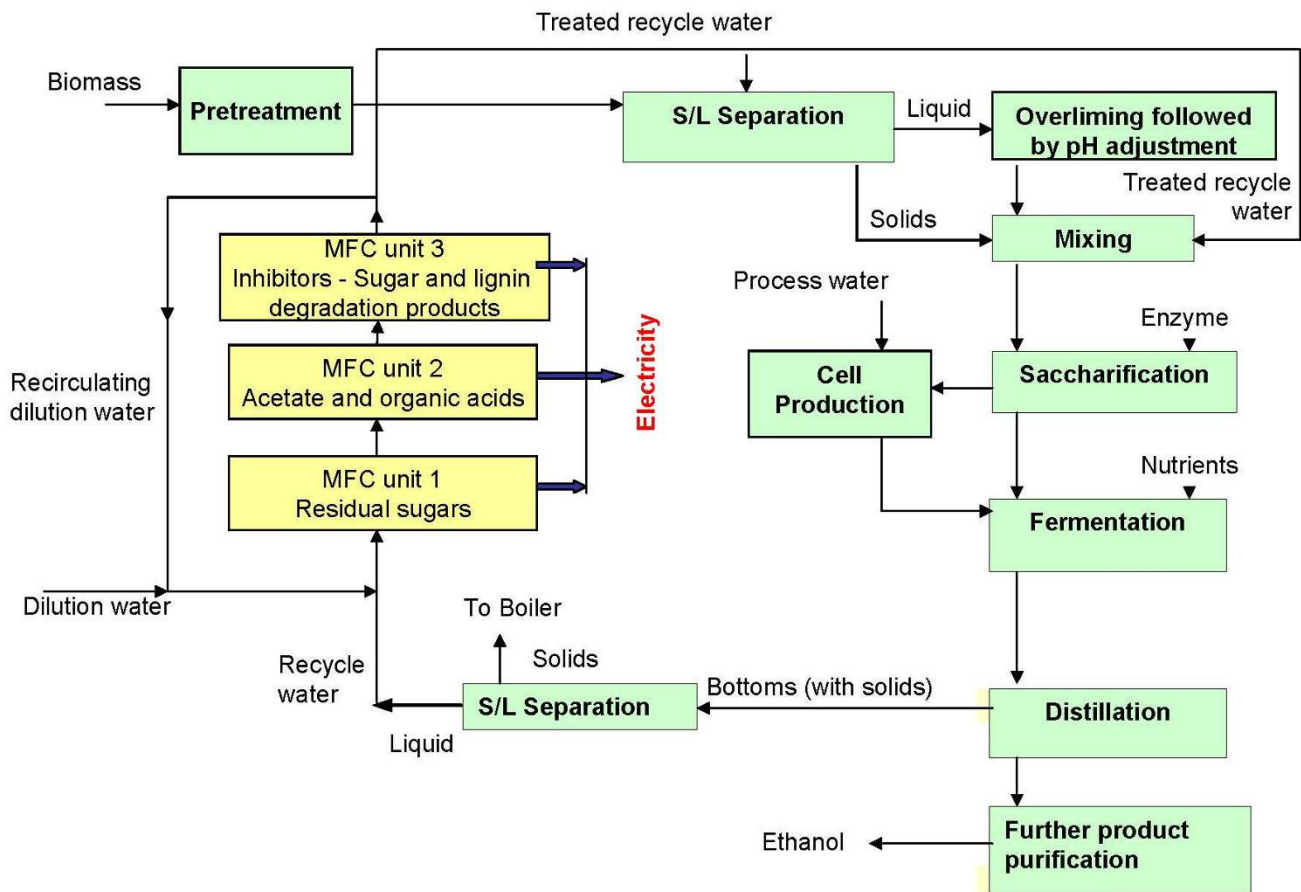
Treated recycle water

Biomass

Pretreatment

S/L Separation

Liquid

Overliming followed by pH adjustment

Treated recycle water

Solids

Mixing

MFC unit 3
Inhibitors - Sugar and lignin degradation products

MFC unit 2
Acetate and organic acids

MFC unit 1
Residual sugars

Electricity

Recirculating dilution water

Process water

Enzyme

Cell Production

Saccharification

Nutrients

Fermentation

Dilution water

To Boiler

Solids

Recycle water

S/L Separation

Bottoms (with solids)

Distillation

Liquid

Ethanol

Further product purification